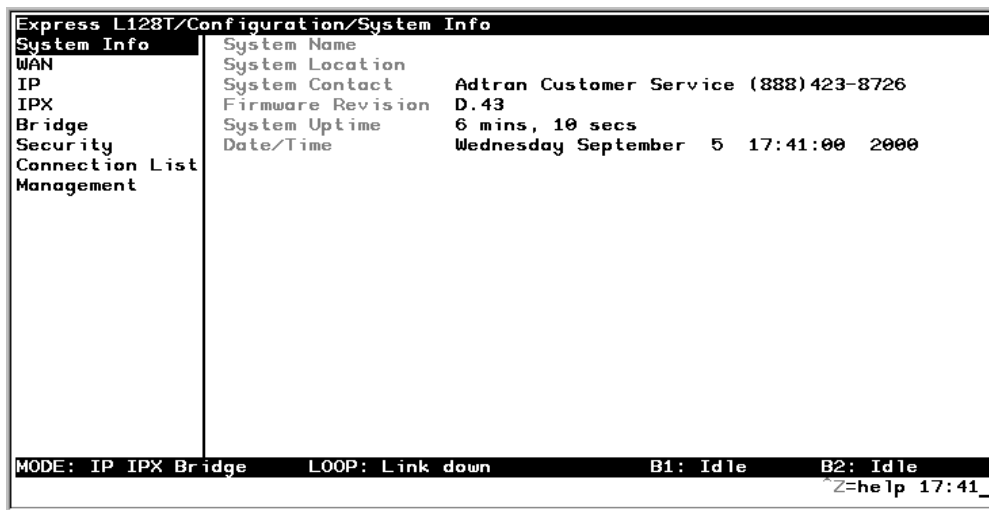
Express L128T/Configuration/System Info

System Info
WAN
IP
IPX
Bridge
Security
Connection List
Management

| | |
|---|---|
| System Name | |
| System Location | |
| System Contact | Adtran Customer Service (888)423-8726 |
| Firmware Revision | D.43 |
| System Uptime | 6 mins, 10 secs |
| Date/Time | Wednesday September 5 17:41:00 2000 |

MODE: IP IPX Bridge LOOP: Link down B1: Idle B2: Idle

^Z=help 17:41